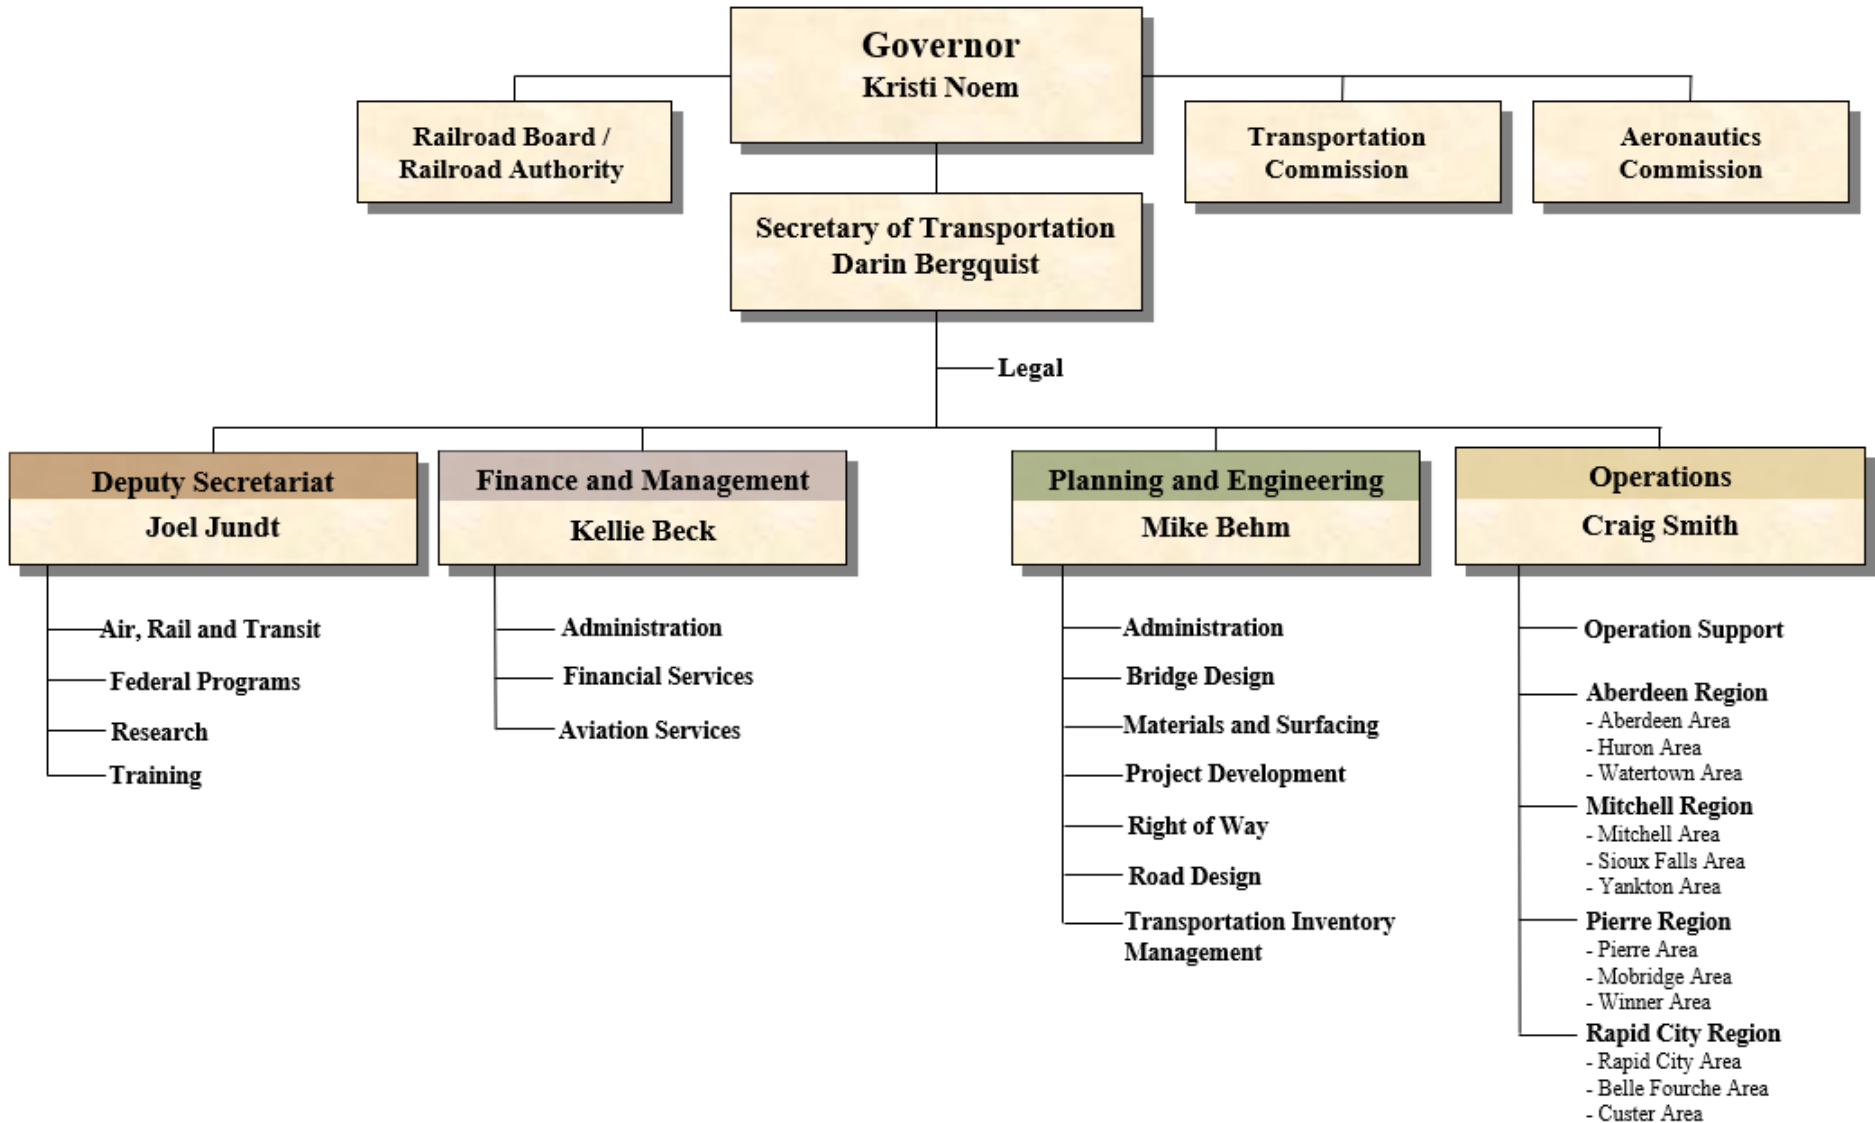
Governor
Kristi Noem

Railroad Board / Railroad Authority

Transportation Commission

Aeronautics Commission

Secretary of Transportation
Darin Bergquist

Legal

Deputy Secretariat
Joel Jundt

Air, Rail and Transit
Federal Programs
Research
Training

Finance and Management
Kellie Beck

Administration
Financial Services
Aviation Services

Planning and Engineering
Mike Behm

Administration
Bridge Design
Materials and Surfacing
Project Development
Right of Way
Road Design
Transportation Inventory Management

Operations
Craig Smith

Operation Support

Aberdeen Region
- Aberdeen Area
- Huron Area
- Watertown Area

Mitchell Region
- Mitchell Area
- Sioux Falls Area
- Yankton Area

Pierre Region
- Pierre Area
- Mobridge Area
- Winner Area

Rapid City Region
- Rapid City Area
- Belle Fourche Area
- Custer Area